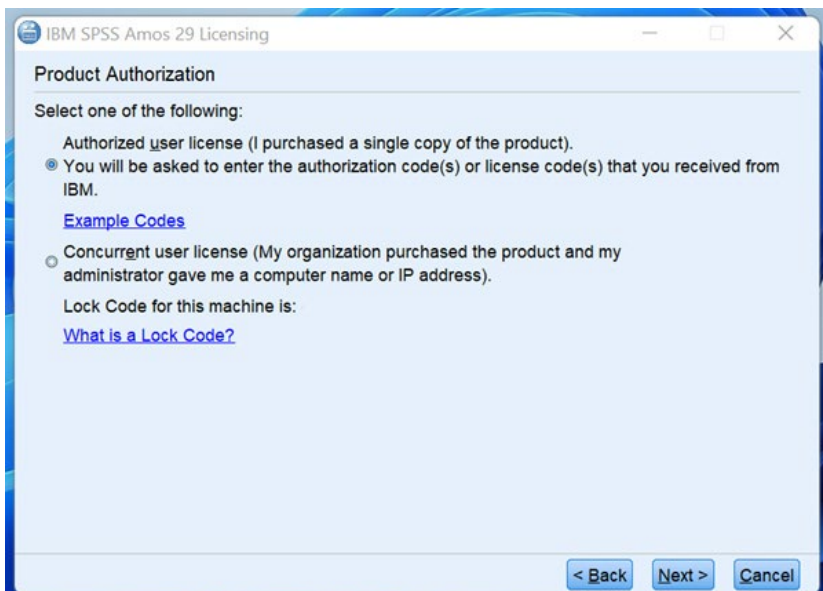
IBM SPSS Amos 29 Licensing

Product Authorization

Select one of the following:

Authorized user license (I purchased a single copy of the product).
You will be asked to enter the authorization code(s) or license code(s) that you received from IBM.

Example Codes

Concurrent user license (My organization purchased the product and my administrator gave me a computer name or IP address).

Lock Code for this machine is:

What is a Lock Code?

< Back Next > Cancel